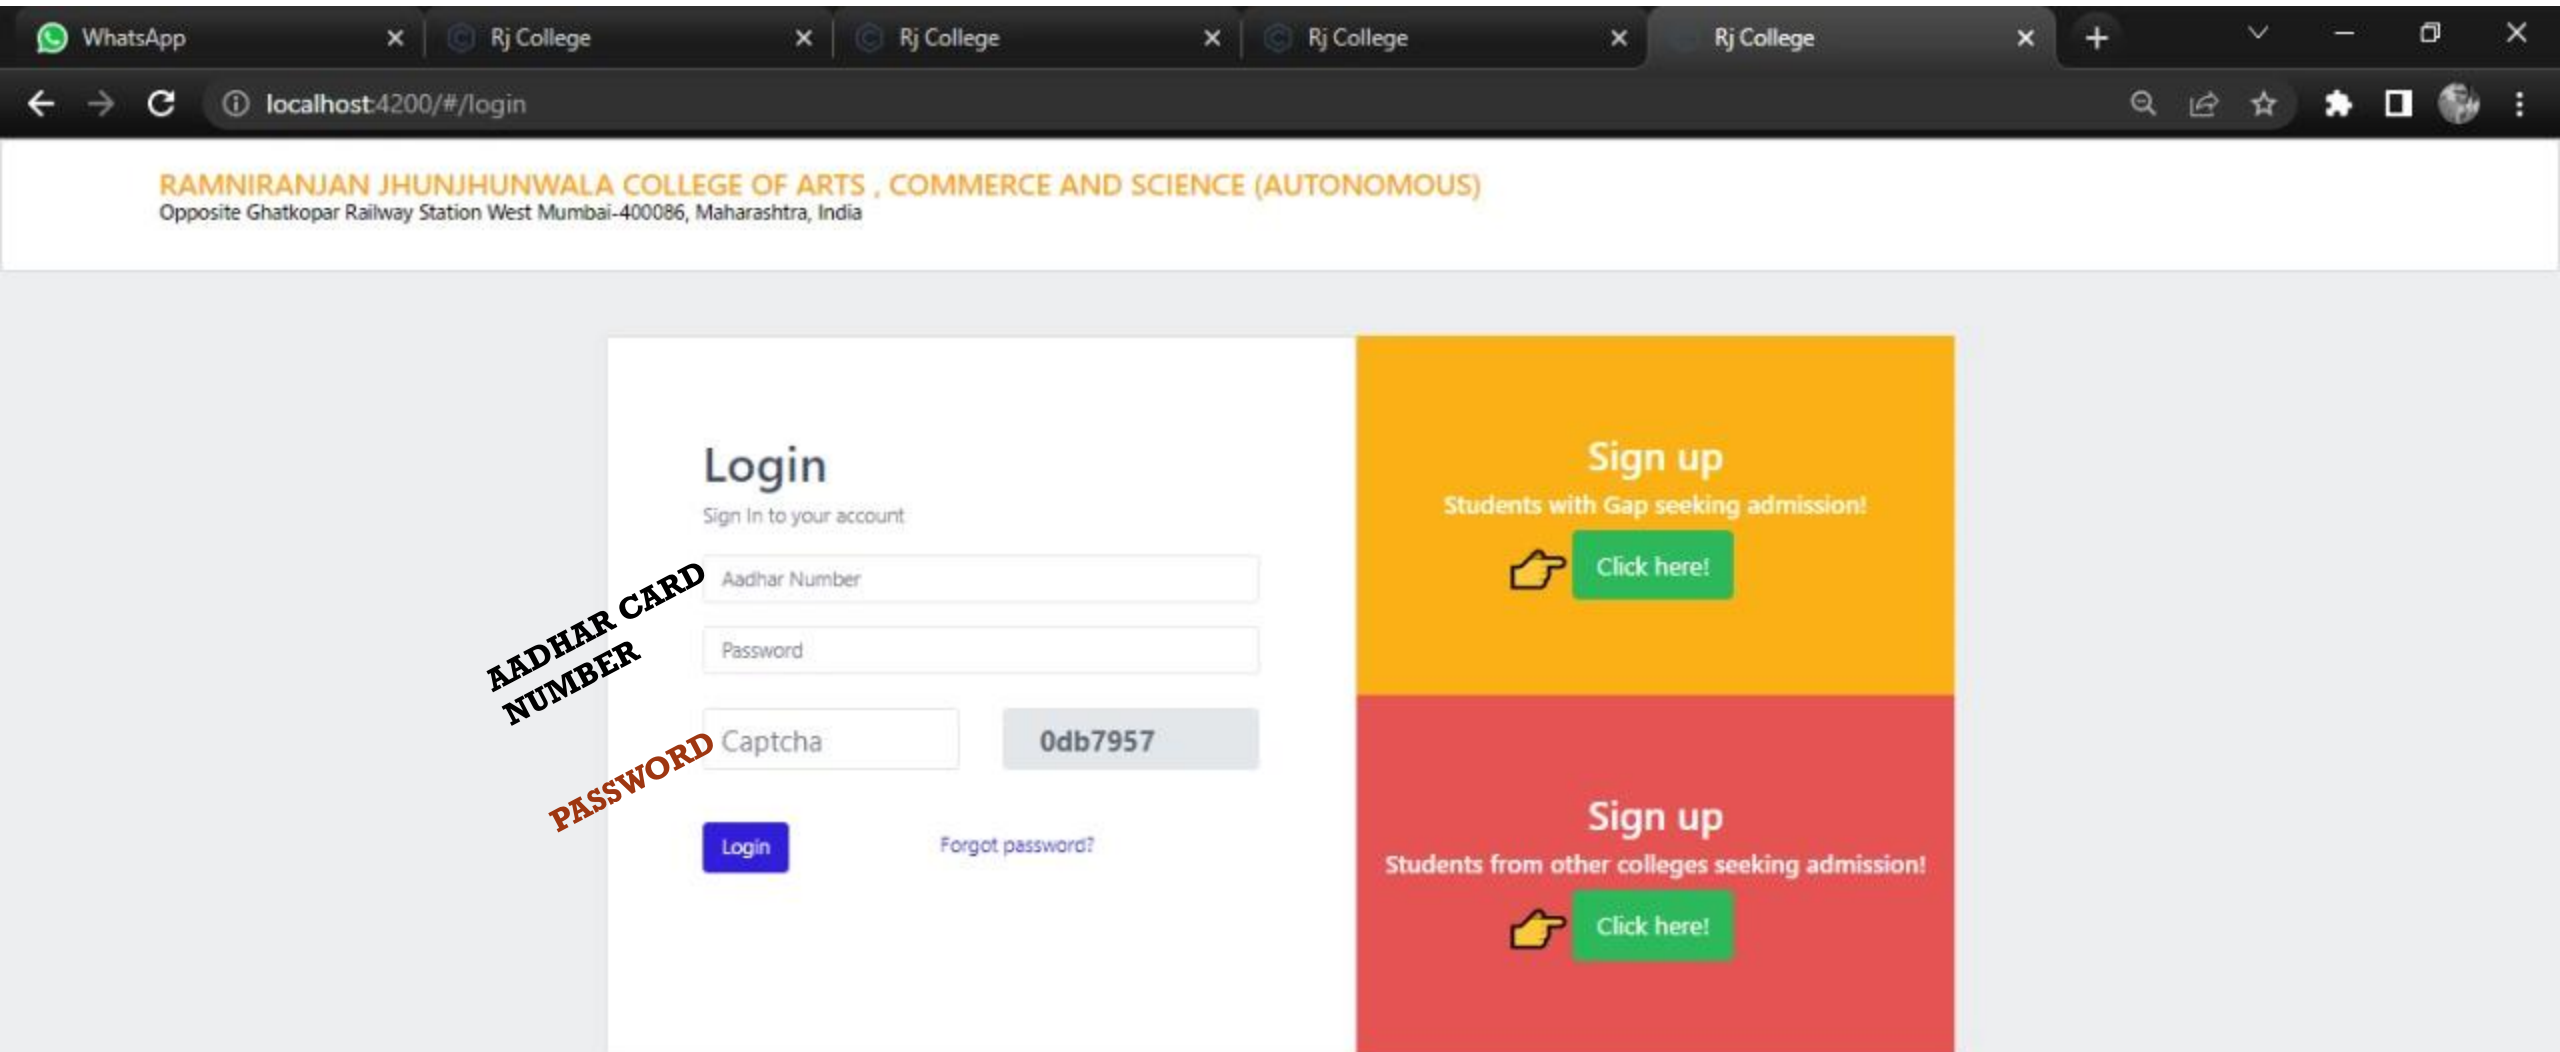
WhatsApp
Rj College
Rj College
Rj College
Rj College

localhost:4200/#/login

RAMNIRANJAN JHUNJHUNWALA COLLEGE OF ARTS , COMMERCE AND SCIENCE (AUTONOMOUS)
Opposite Ghatkopar Railway Station West Mumbai-400086, Maharashtra, India

Login
Sign In to your account

AADHAR CARD NUMBER

Aadhar Number

Password

PASSWORD

Captcha
0db7957

Login
Forgot password?

Sign up
Students with Gap seeking admission!
Click here!

Sign up
Students from other colleges seeking admission!
Click here!